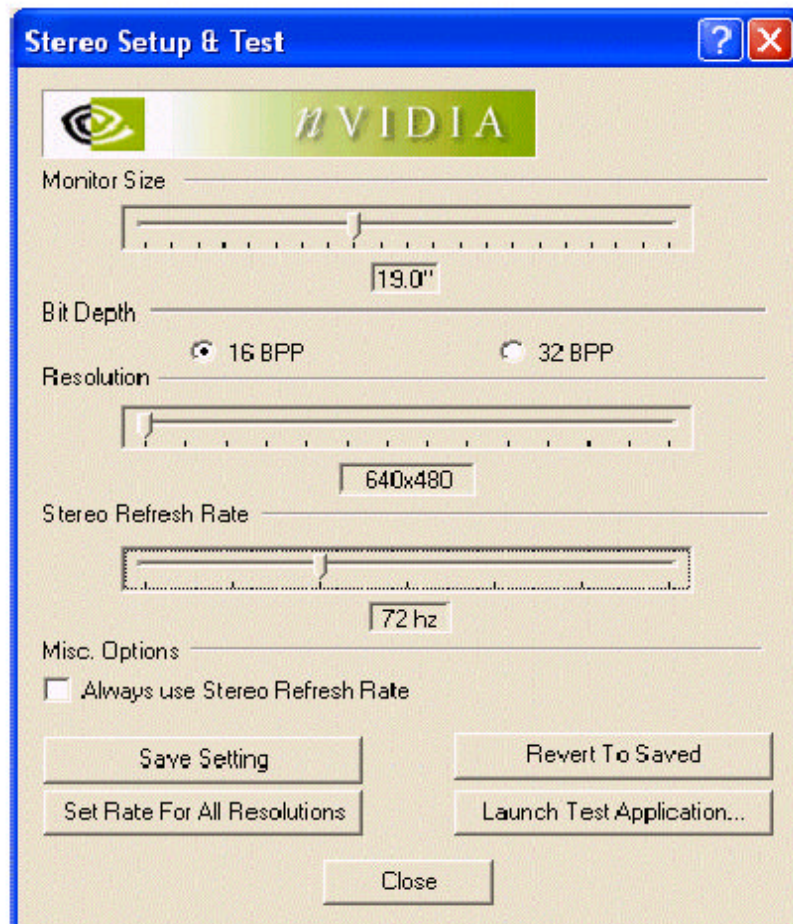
Stereo Setup & Test

nVIDIA

Monitor Size

19.0"

Bit Depth

16 BPP

32 BPP

Resolution

640x480

Stereo Refresh Rate

72 hz

Misc. Options

Always use Stereo Refresh Rate

Save Setting

Revert To Saved

Set Rate For All Resolutions

Launch Test Application...

Close